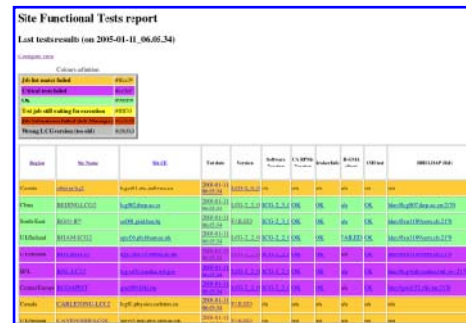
Site Functional Tests report

Last tests results (on 2005-01-11_06.05.34)

Compare runs

Colours definition

| | |
|---|---|
| Job list matter failed | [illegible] |
| Critical tests failed | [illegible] |
| OK | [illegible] |
| Test job still waiting for execution | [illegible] |
| Site is not in the BDII (Manager) | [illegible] |
| Wrong LCG version (too old) | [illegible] |

| Region | Site Name | Site CE | Test date | Version | Software Version | CA RPMs Version | brokerinfo | R-GMA client | CSH test | BDII LDAP (link) |
|---|---|---|---|---|---|---|---|---|---|---|
| Russia | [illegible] | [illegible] | 2005-01-11 06:05:34 | LCG-2_3_0 | n/a | n/a | n/a | n/a | n/a | n/a |
| China | BEIJING-LCG2 | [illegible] | 2005-01-11 06:05:34 | LCG-2_3_0 | LCG-2_3_0 | OK | OK | n/a | n/a | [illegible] |
| South-East | BG01-IPP | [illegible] | 2005-01-11 06:05:34 | LCG-2_3_0 | LCG-2_3_0 | OK | OK | n/a | OK | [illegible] |
| UK/Ireland | BHAM-LCG2 | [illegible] | 2005-01-11 06:05:34 | LCG-2_3_0 | LCG-2_3_0 | OK | OK | FAILED | OK | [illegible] |
| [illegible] | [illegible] | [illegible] | 2005-01-11 06:05:34 | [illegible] | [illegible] | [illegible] | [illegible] | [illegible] | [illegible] | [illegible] |
| IFL | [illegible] | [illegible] | 2005-01-11 06:05:34 | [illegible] | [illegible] | OK | OK | n/a | n/a | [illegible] |
| Central Europe | BUDAPEST | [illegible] | 2005-01-11 06:05:34 | LCG-2_3_0 | LCG-2_3_0 | OK | OK | n/a | n/a | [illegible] |
| Canada | CARLETONU-LCG2 | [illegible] | 2005-01-11 06:05:34 | LCG-2_3_0 | n/a | n/a | n/a | n/a | n/a | n/a |
| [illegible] | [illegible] | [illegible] | 2005-01-11 | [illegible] | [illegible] | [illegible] | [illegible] | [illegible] | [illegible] | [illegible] |